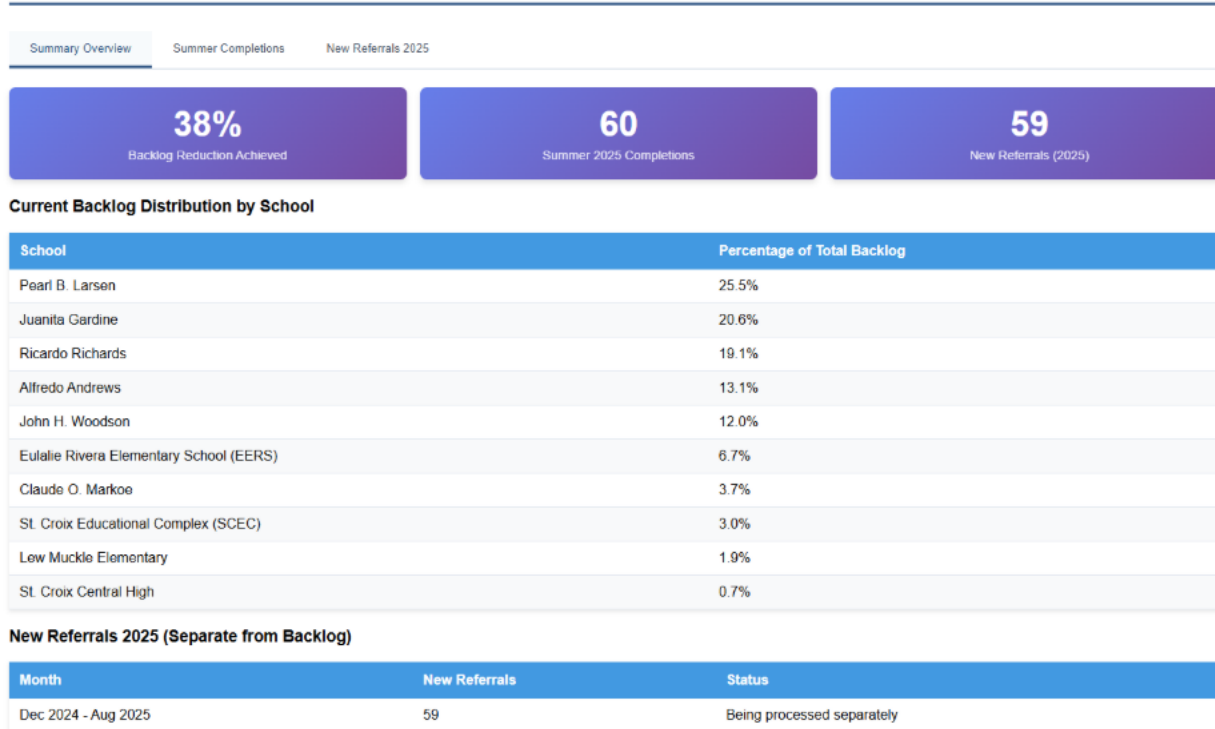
Summary Overview
Summer Completions
New Referrals 2025

38%
Backlog Reduction Achieved

60
Summer 2025 Completions

59
New Referrals (2025)

Current Backlog Distribution by School

| School | Percentage of Total Backlog |
|---|---|
| Pearl B. Larsen | 25.5% |
| Juanita Gardine | 20.6% |
| Ricardo Richards | 19.1% |
| Alfredo Andrews | 13.1% |
| John H. Woodson | 12.0% |
| Eulalie Rivera Elementary School (EERS) | 6.7% |
| Claude O. Markoe | 3.7% |
| St. Croix Educational Complex (SCEC) | 3.0% |
| Lew Muckle Elementary | 1.9% |
| St. Croix Central High | 0.7% |

New Referrals 2025 (Separate from Backlog)

| Month | New Referrals | Status |
|---|---|---|
| Dec 2024 - Aug 2025 | 59 | Being processed separately |